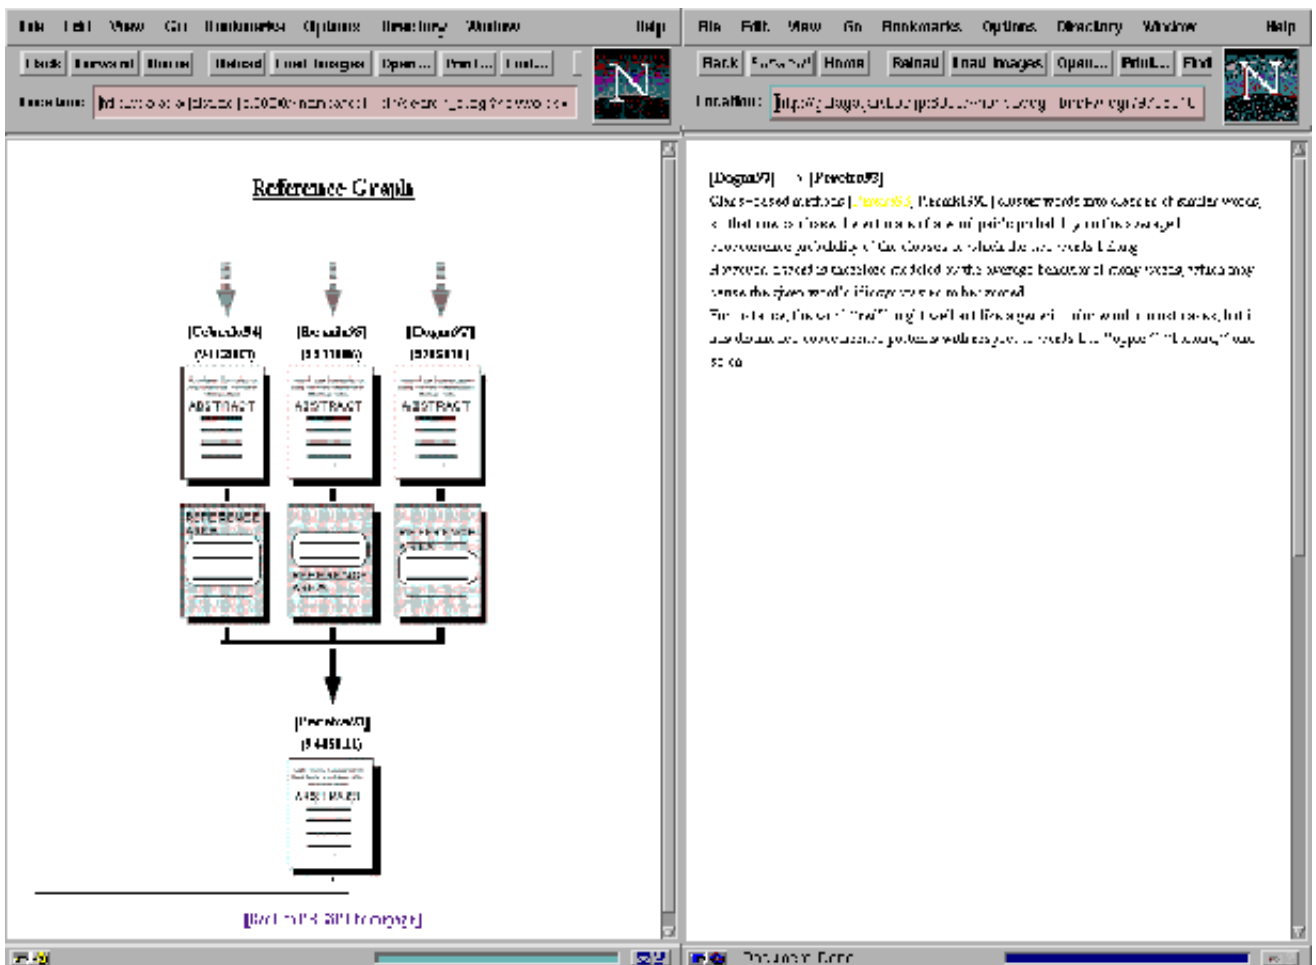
File Edit View Go Bookmarks Options Directory Window Help

Back Forward Home Reload Load Images Open... Print... Find...

Location: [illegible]

Reference Graph

[Schuetze94] (9412003)

[Resnik96] (9511006)

[Dagan97] (9708010)

ABSTRACT

ABSTRACT

ABSTRACT

REFERENCE AREA

REFERENCE AREA

REFERENCE AREA

[Pereira93] (9408011)

ABSTRACT

[Back to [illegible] homepage]

File Edit View Go Bookmarks Options Directory Window Help

Back Forward Home Reload Load Images Open... Print... Find

Location: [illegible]

[Dagan97] -> [Pereira93]

Class-based methods [Pereira93, Resnik95] cluster words into classes of similar words, so that one can base the estimate of a word pair's probability on the averaged cooccurrence probability of the classes to which the two words belong.

However, a word is therefore modeled by the average behavior of many words, which may cause the given word's idiosyncrasies to be ignored.

For instance, the word "red" might well act like a generic color word in most cases, but it has distinctive cooccurrence patterns with respect to words like "apple," "banana," and so on.

Document: Done